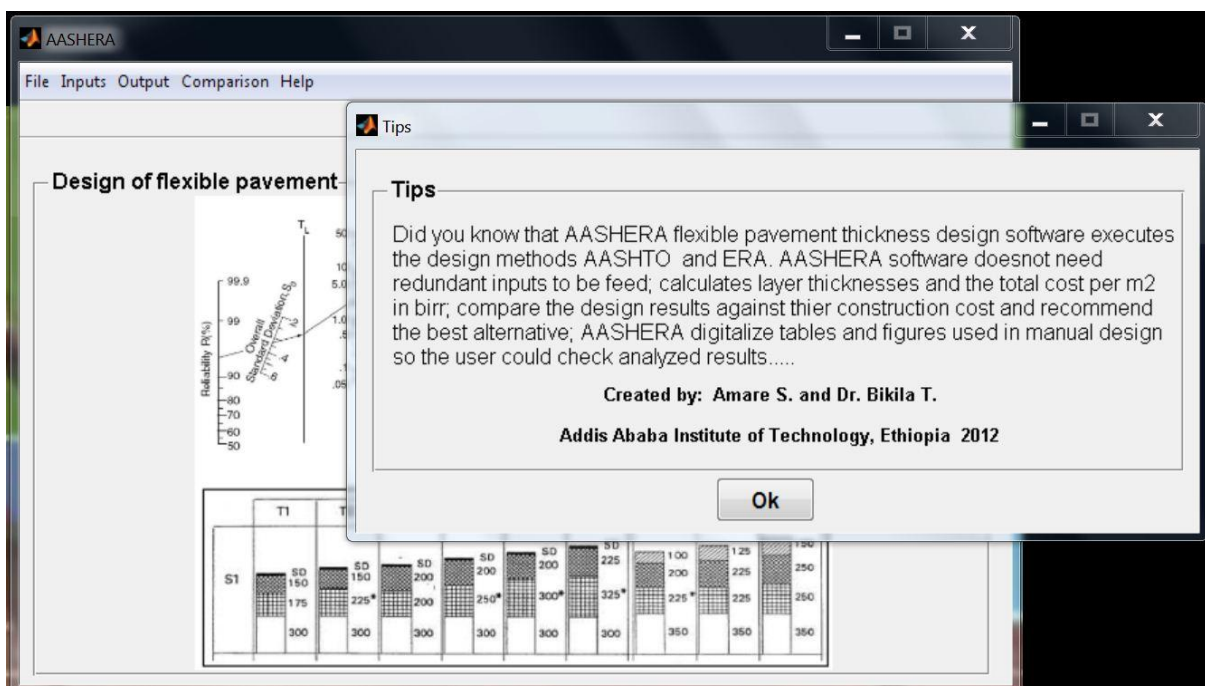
AASHERA

File Inputs Output Comparison Help

Design of flexible pavement

$T_L$

50
10
5.0
1.0
.5
.1
.05

99.9
99
90
80
70
60
50

Reliability R(%)

Overall Standard Deviation, $S_0$

.2
.3
.4
.5

T1

S1

SD 150
175
300

SD 150
225*
300

SD 200
200
300

SD 200
250*
300

SD 200
300*
300

SD 225
325*
300

100
200
225*
350

125
225
225
350

150
250
250
350

Tips

Tips

Did you know that AASHERA flexible pavement thickness design software executes the design methods AASHTO and ERA. AASHERA software doesnot need redundant inputs to be feed; calculates layer thicknesses and the total cost per m2 in birr; compare the design results against thier construction cost and recommend the best alternative; AASHERA digitalize tables and figures used in manual design so the user could check analyzed results.....

Created by: Amare S. and Dr. Bikila T.

Addis Ababa Institute of Technology, Ethiopia 2012

Ok